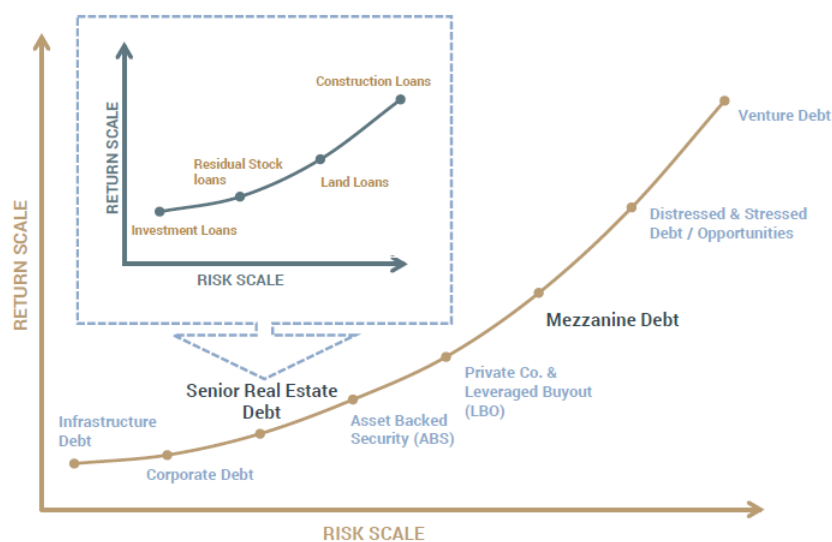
RETURN SCALE

Construction Loans

Residual Stock loans

Land Loans

Investment Loans

RISK SCALE

RETURN SCALE

Venture Debt

Distressed & Stressed Debt / Opportunities

Mezzanine Debt

Private Co. & Leveraged Buyout (LBO)

Senior Real Estate Debt

Asset Backed Security (ABS)

Infrastructure Debt

Corporate Debt

RISK SCALE